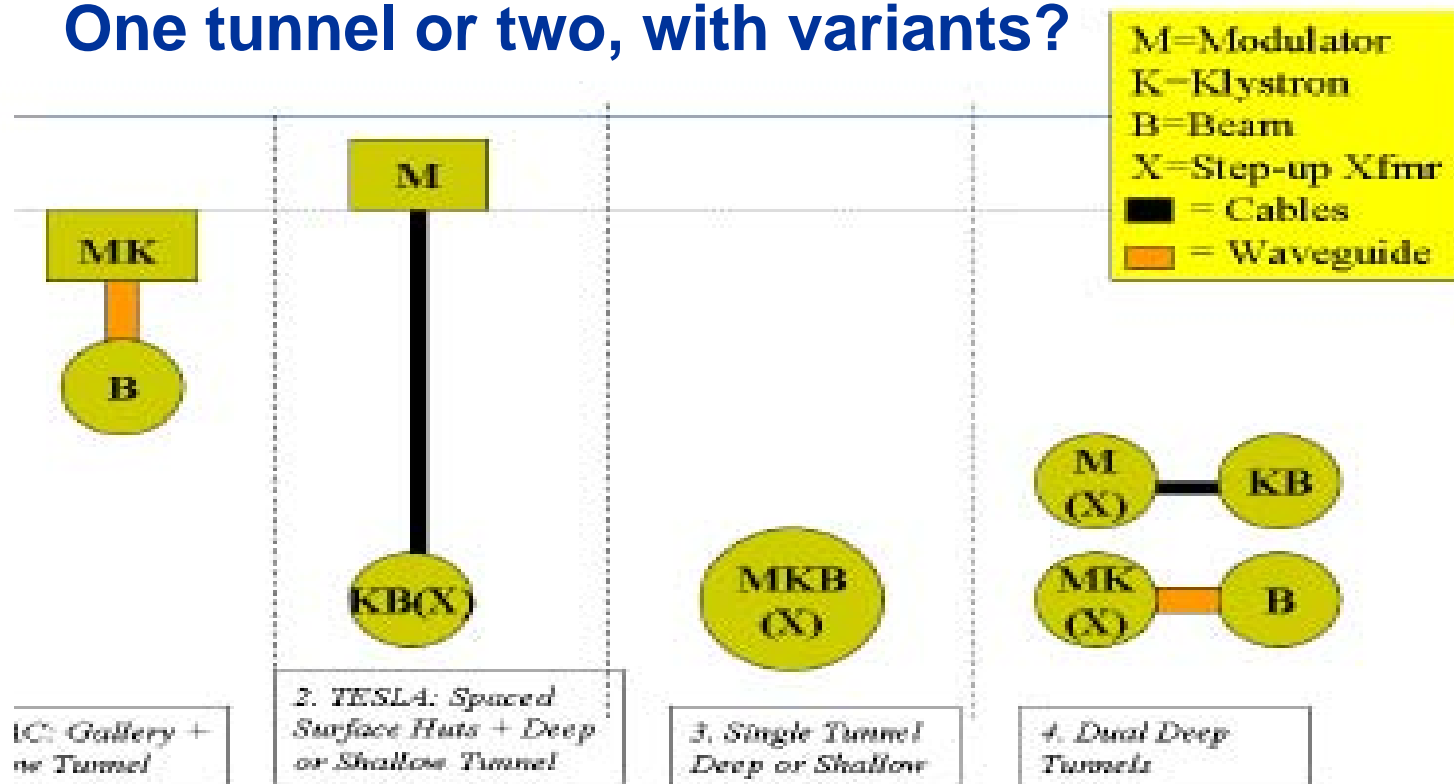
One tunnel or two, with variants?

M=Modulator
K=Klystron
B=Beam
X=Step-up Xfmr
= Cables
= Waveguide

MK

B

M

KB(X)

MKB (X)

M (X)

KB

MK (X)

B

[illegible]C: Gallery + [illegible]w Tunnel

2. TESLA: Spaced Surface Huts + Deep or Shallow Tunnel

3. Single Tunnel Deep or Shallow

4. Dual Deep Tunnels